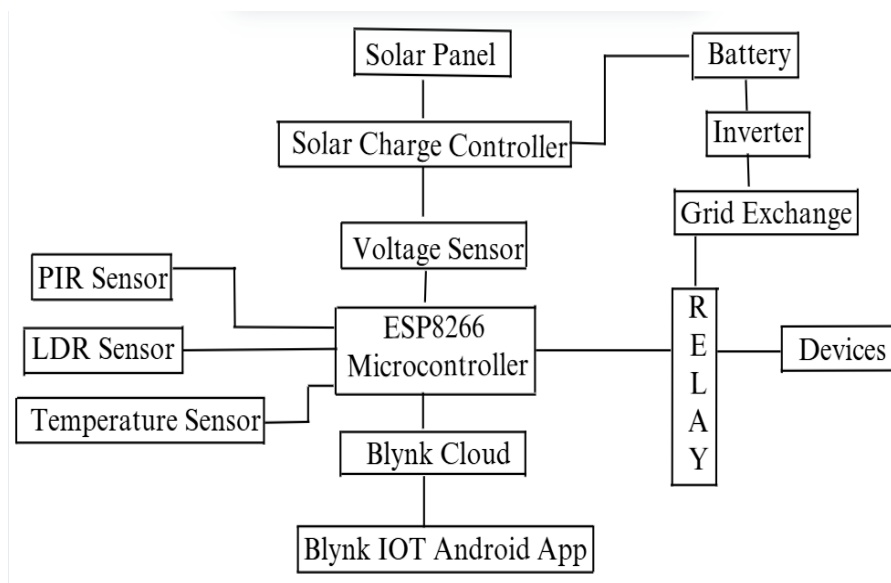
Solar Panel

Battery

Solar Charge Controller

Inverter

Grid Exchange

Voltage Sensor

PIR Sensor

ESP8266 Microcontroller

R E L A Y

LDR Sensor

Devices

Temperature Sensor

Blynk Cloud

Blynk IOT Android App